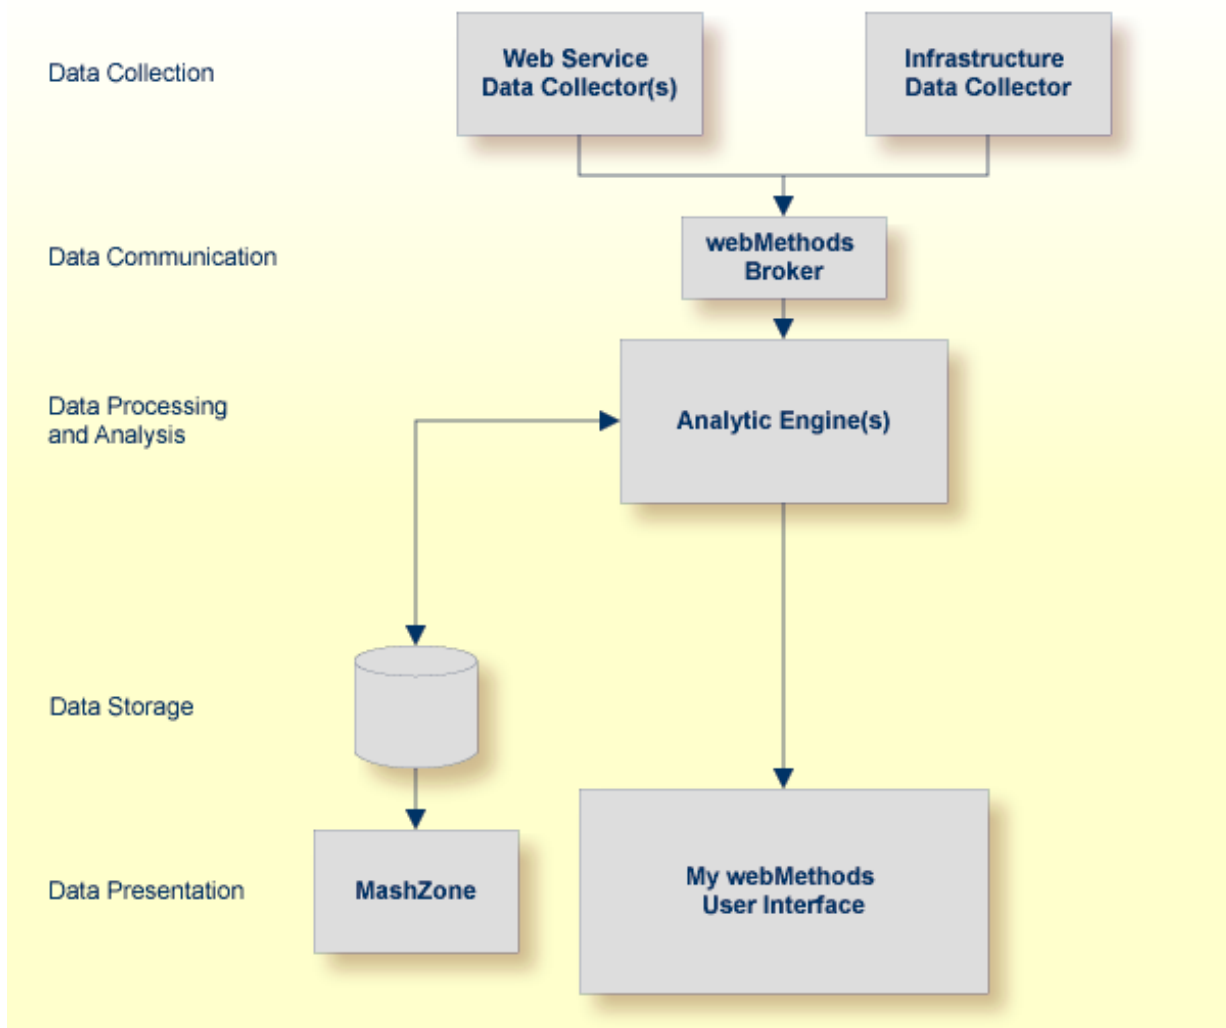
Data Collection

Web Service Data Collector(s)

Infrastructure Data Collector

Data Communication

webMethods Broker

Data Processing and Analysis

Analytic Engine(s)

Data Storage

Data Presentation

MashZone

My webMethods User Interface